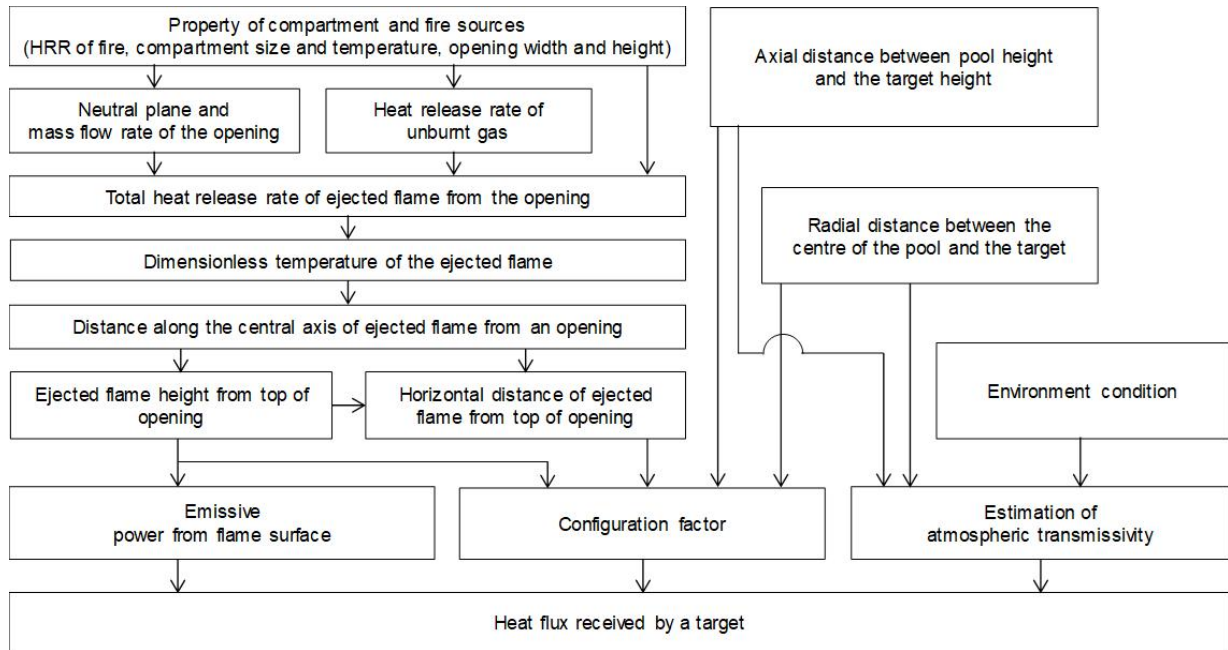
Property of compartment and fire sources
(HRR of fire, compartment size and temperature, opening width and height)

Neutral plane and mass flow rate of the opening

Heat release rate of unburnt gas

Axial distance between pool height and the target height

Total heat release rate of ejected flame from the opening

Radial distance between the centre of the pool and the target

Dimensionless temperature of the ejected flame

Distance along the central axis of ejected flame from an opening

Ejected flame height from top of opening

Horizontal distance of ejected flame from top of opening

Environment condition

Emissive power from flame surface

Configuration factor

Estimation of atmospheric transmissivity

Heat flux received by a target